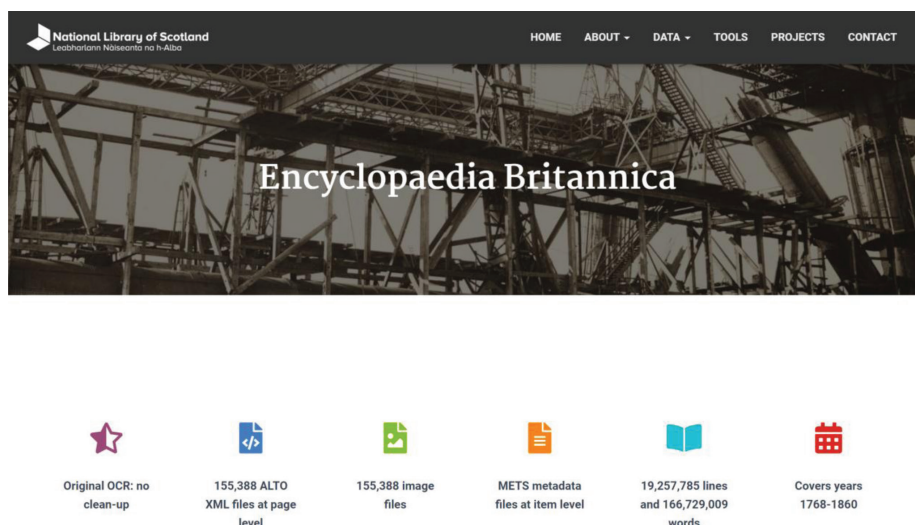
National Library of Scotland
Leabharlann Nàiseanta na h-Alba

HOME ABOUT ▾ DATA ▾ TOOLS PROJECTS CONTACT

Encyclopaedia Britannica

Original OCR: no clean-up

155,388 ALTO XML files at page level

155,388 image files

METS metadata files at item level

19,257,785 lines and 166,729,009 words

Covers years 1768-1860